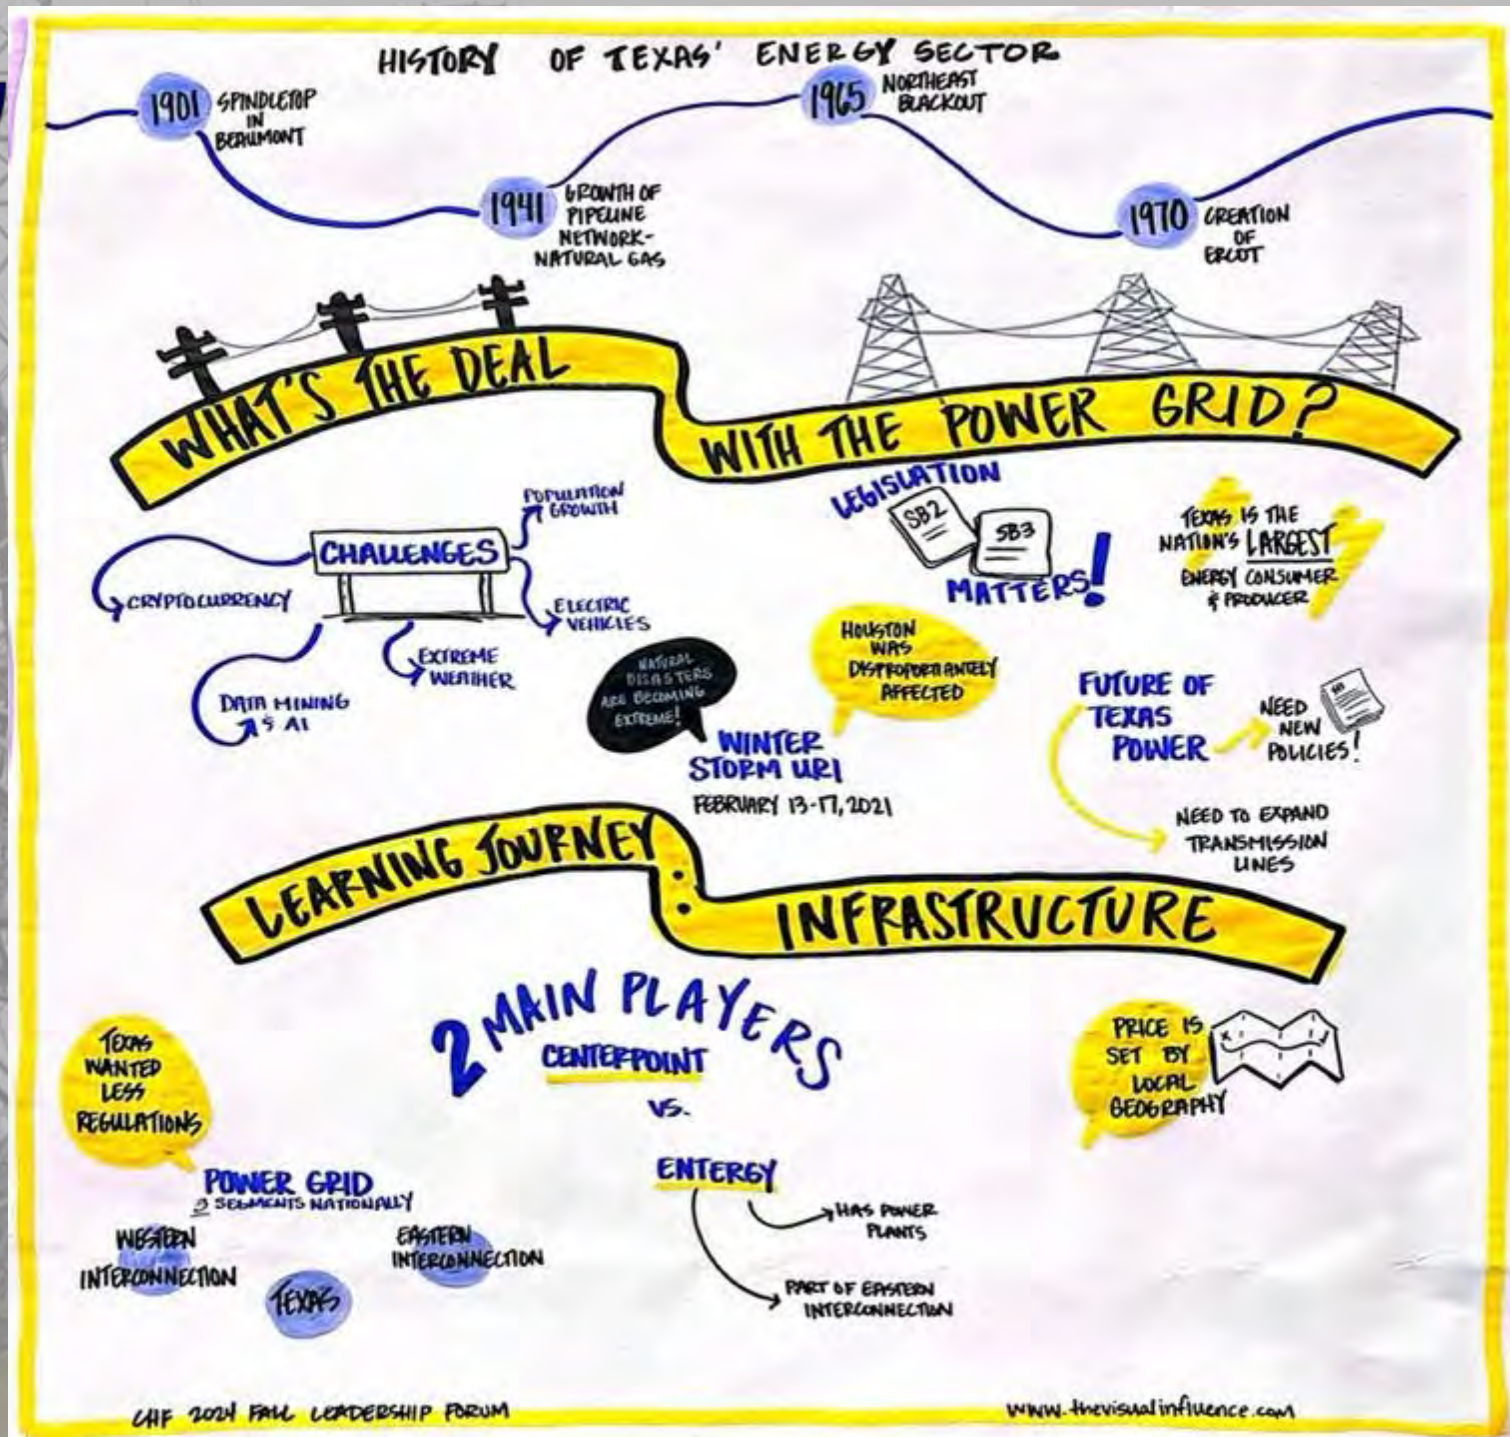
HISTORY OF TEXAS' ENERGY SECTOR

1901 SPINDLETOP IN BEAUMONT

1941 GROWTH OF PIPELINE NETWORK- NATURAL GAS

1965 NORTHEAST BLACKOUT

1970 CREATION OF ERCOT

WHAT'S THE DEAL WITH THE POWER GRID?

CHALLENGES

POPULATION GROWTH

CRYPTOCURRENCY

ELECTRIC VEHICLES

EXTREME WEATHER

DATA MINING & AI

LEGISLATION

SB2

SB3

MATTERS!

TEXAS IS THE NATION'S LARGEST ENERGY CONSUMER & PRODUCER

HOUSTON WAS DISPROPORTIANTELY AFFECTED

NATURAL DISASTERS ARE BECOMING EXTREME!

WINTER STORM URI

FEBRUARY 13-17, 2021

FUTURE OF TEXAS POWER

NEED NEW POLICIES!

NEED TO EXPAND TRANSMISSION LINES

LEARNING JOURNEY: INFRASTRUCTURE

2 MAIN PLAYERS

CENTERPOINT

VS.

ENTERGY

HAS POWER PLANTS

PART OF EASTERN INTERCONNECTION

TEXAS WANTED LESS REGULATIONS

POWER GRID

3 SEGMENTS NATIONALLY

WESTERN INTERCONNECTION

EASTERN INTERCONNECTION

TEXAS

PRICE IS SET BY LOCAL GEOGRAPHY

CHF 2024 FALL LEADERSHIP FORUM

www.thevisualinfluence.com